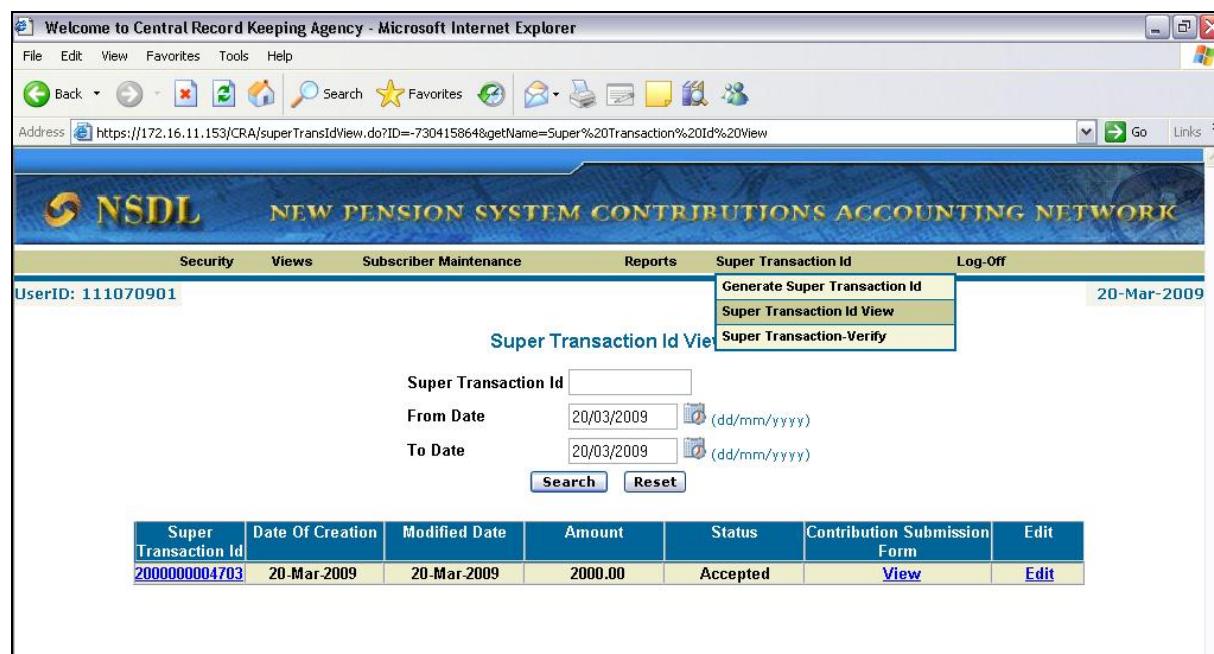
Welcome to Central Record Keeping Agency - Microsoft Internet Explorer

File Edit View Favorites Tools Help

Back Search Favorites

Address https://172.16.11.153/CRA/superTransIdView.do?ID=-730415864&getName=Super%20Transaction%20Id%20View Go Links

NSDL NEW PENSION SYSTEM CONTRIBUTIONS ACCOUNTING NETWORK

Security Views Subscriber Maintenance Reports Super Transaction Id Log-Off

UserID: 111070901

Generate Super Transaction Id
Super Transaction Id View
Super Transaction-Verify

20-Mar-2009

Super Transaction Id Vie

Super Transaction Id

From Date 20/03/2009 (dd/mm/yyyy)

To Date 20/03/2009 (dd/mm/yyyy)

Search Reset

| Super Transaction Id | Date Of Creation | Modified Date | Amount | Status | Contribution Submission Form | Edit |
|---|---|---|---|---|---|---|
| 2000000004703 | 20-Mar-2009 | 20-Mar-2009 | 2000.00 | Accepted | View | Edit |